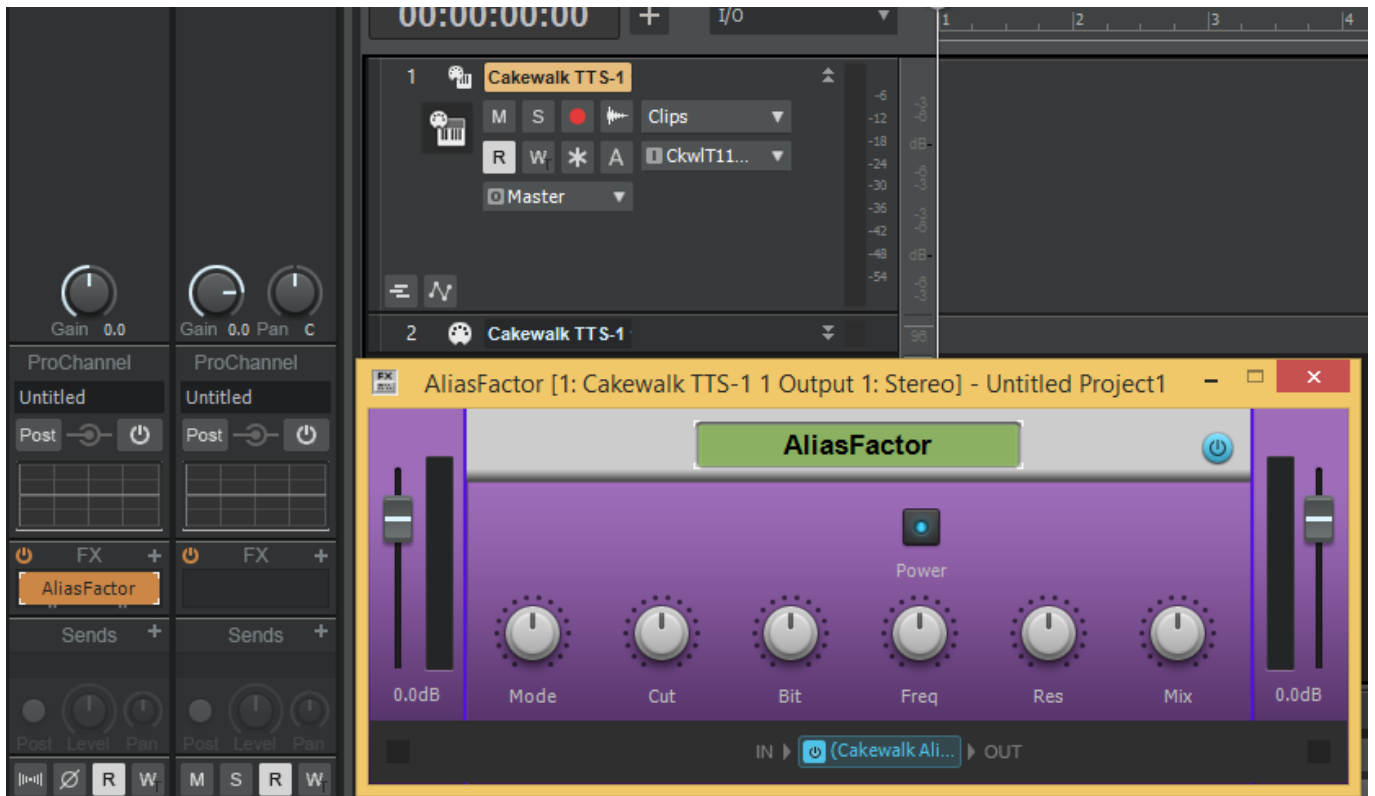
00:00:00:00
+
I/O
1
2
3
4

1
Cakewalk TTS-1
M S
Clips
R W A
CkwlT11...
Master
-6
-12
-18
-24
-30
-36
-42
-48
-54
-3
-6
dB
-6
-3
-3
-6
dB
-6
-3

2
Cakewalk TTS-1
96

Gain 0.0
Gain 0.0 Pan C
ProChannel
ProChannel
Untitled
Untitled
Post
Post
FX +
FX +
AliasFactor
Sends +
Sends +
Post Level Pan
Post Level Pan
R W
M S R W

AliasFactor [1: Cakewalk TTS-1 1 Output 1: Stereo] - Untitled Project1

AliasFactor
Power
Mode
Cut
Bit
Freq
Res
Mix
0.0dB
0.0dB
IN
(Cakewalk Ali...
OUT